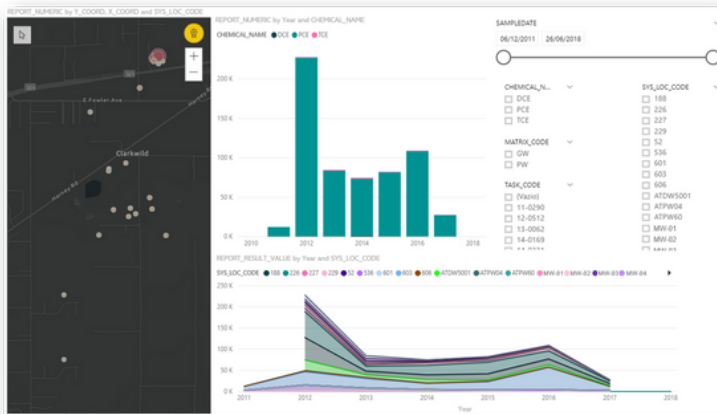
REPORT_NUMERIC by Y_COORD, X_COORD and SYS_LOC_CODE

E Foster Ave

Harvey Rd

Clarkwild

Harvey Rd

REPORT_NUMERIC by Year and CHEMICAL_NAME

CHEMICAL_NAME ● DCE ● PCE ● TCE

200 K

150 K

100 K

50 K

0 K

2010 2012 2014 2016 2018

SAMPLEDATE

06/12/2011 28/06/2018

CHEMICAL_N...
DCE
PCE
TCE

MATRIX_CODE
GW
PW

TASK_CODE
(Vazio)
11-0290
12-0512
13-0062
14-0169

SYS_LOC_CODE
188
226
227
229
52
536
601
603
606
ATDW5001
ATPW04
ATPW60
MW-01
MW-02

REPORT_RESULT_VALUE by Year and SYS_LOC_CODE

SYS_LOC_CODE ● 188 ● 226 ● 227 ● 229 ● 52 ● 536 ● 601 ● 603 ● 606 ● ATDW5001 ● ATPW04 ● ATPW60 ● MW-01 ● MW-02 ● MW-03 ● MW-04

250 K

200 K

150 K

100 K

50 K

0 K

2011 2012 2013 2014 2015 2016 2017 2018

Year